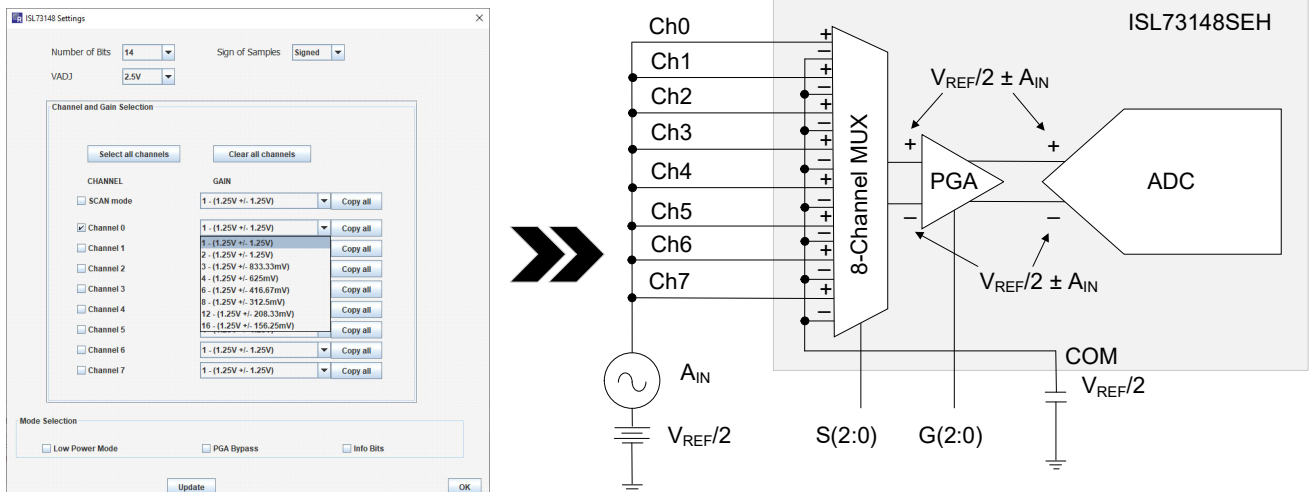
ISL73148 Settings

Number of Bits 14
Sign of Samples Signed
VADJ 2.5V

Channel and Gain Selection

Select all channels
Clear all channels

CHANNEL
GAIN

SCAN mode 1 - (1.25V +/- 1.25V) Copy all
Channel 0 1 - (1.25V +/- 1.25V) Copy all
Channel 1 Copy all
Channel 2 Copy all
Channel 3 Copy all
Channel 4 Copy all
Channel 5 Copy all
Channel 6 1 - (1.25V +/- 1.25V) Copy all
Channel 7 1 - (1.25V +/- 1.25V) Copy all

1 - (1.25V +/- 1.25V)
2 - (1.25V +/- 1.25V)
3 - (1.25V +/- 833.33mV)
4 - (1.25V +/- 625mV)
6 - (1.25V +/- 416.67mV)
8 - (1.25V +/- 312.5mV)
12 - (1.25V +/- 208.33mV)
16 - (1.25V +/- 156.25mV)

Mode Selection

Low Power Mode
PGA Bypass
Info Bits

Update
OK

ISL73148SEH

Ch0
Ch1
Ch2
Ch3
Ch4
Ch5
Ch6
Ch7

8-Channel MUX

$V_{REF}/2 \pm A_{IN}$

PGA

ADC

$V_{REF}/2 \pm A_{IN}$

$A_{IN}$

$V_{REF}/2$

COM

$V_{REF}/2$

S(2:0)
G(2:0)